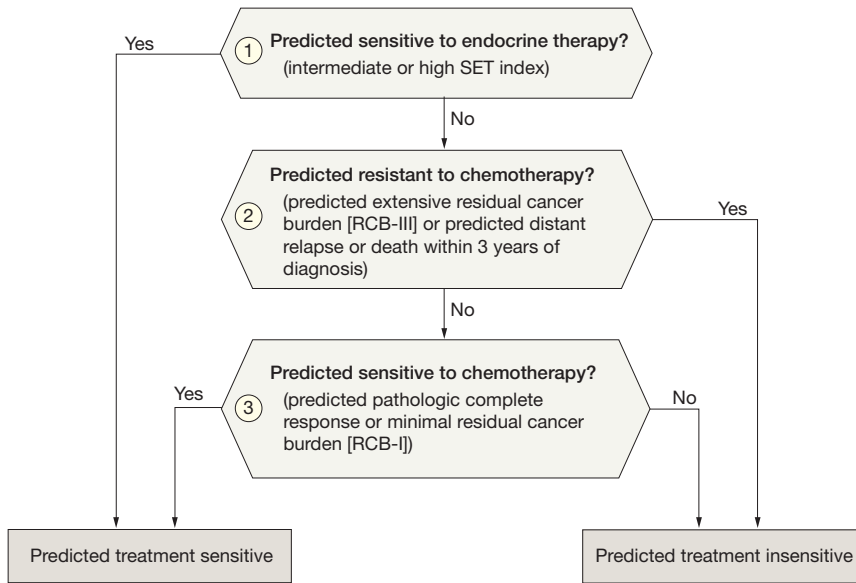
Yes

1 Predicted sensitive to endocrine therapy?
(intermediate or high SET index)

No

Predicted resistant to chemotherapy?
2 (predicted extensive residual cancer burden [RCB-III] or predicted distant relapse or death within 3 years of diagnosis)

Yes

No

Predicted sensitive to chemotherapy?
Yes
3 (predicted pathologic complete response or minimal residual cancer burden [RCB-I])
No

Predicted treatment sensitive

Predicted treatment insensitive